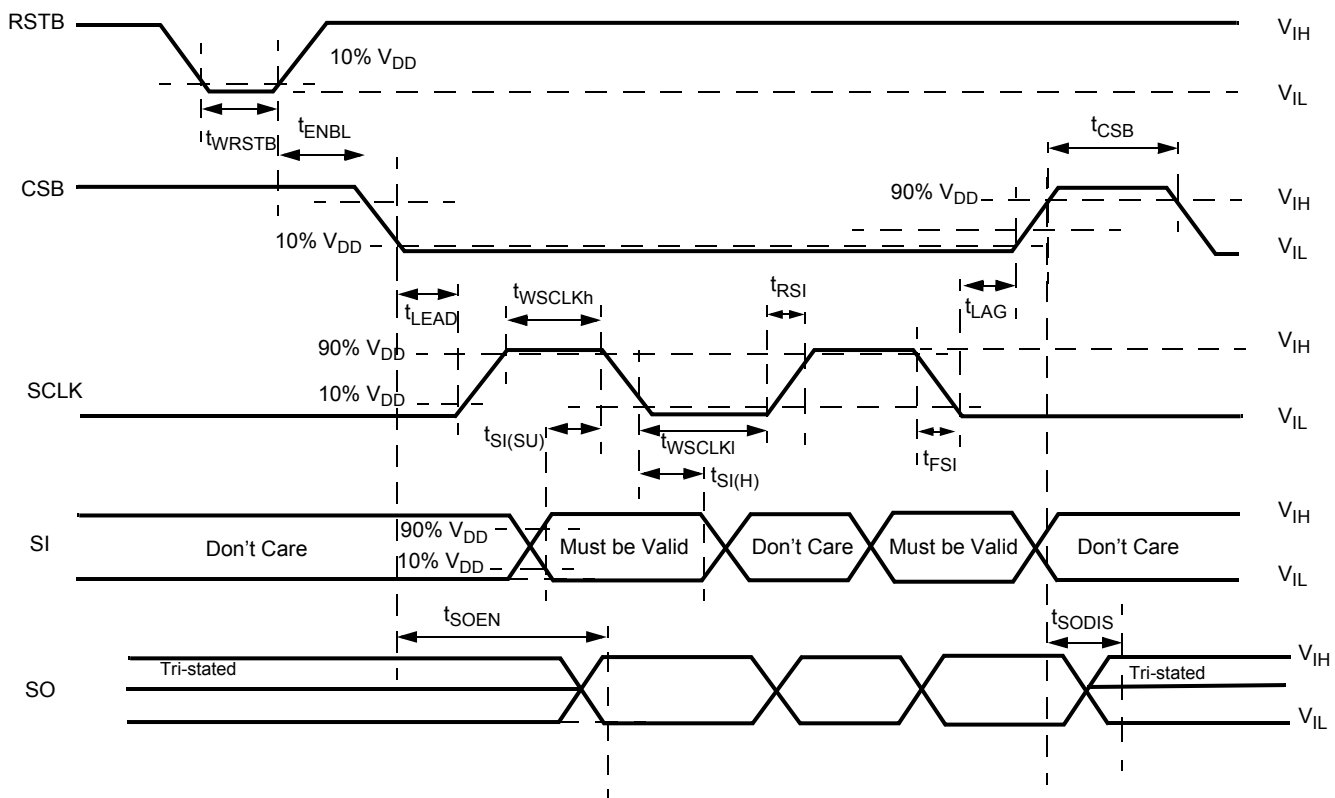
RSTB

$V_{IH}$

10% $V_{DD}$

$V_{IL}$

$t_{WRSTB}$

$t_{ENBL}$

$t_{CSB}$

CSB

90% $V_{DD}$

$V_{IH}$

10% $V_{DD}$

$V_{IL}$

$t_{LEAD}$

$t_{WSCLKh}$

$t_{RSI}$

$t_{LAG}$

90% $V_{DD}$

$V_{IH}$

SCLK

10% $V_{DD}$

$V_{IL}$

$t_{SI(SU)}$

$t_{WSCLKl}$

$t_{FSI}$

$t_{SI(H)}$

SI

90% $V_{DD}$

10% $V_{DD}$

Don't Care

Must be Valid

Don't Care

Must be Valid

Don't Care

$V_{IH}$

$V_{IL}$

$t_{SOEN}$

$t_{SODIS}$

SO

Tri-stated

Tri-stated

$V_{IH}$

$V_{IL}$